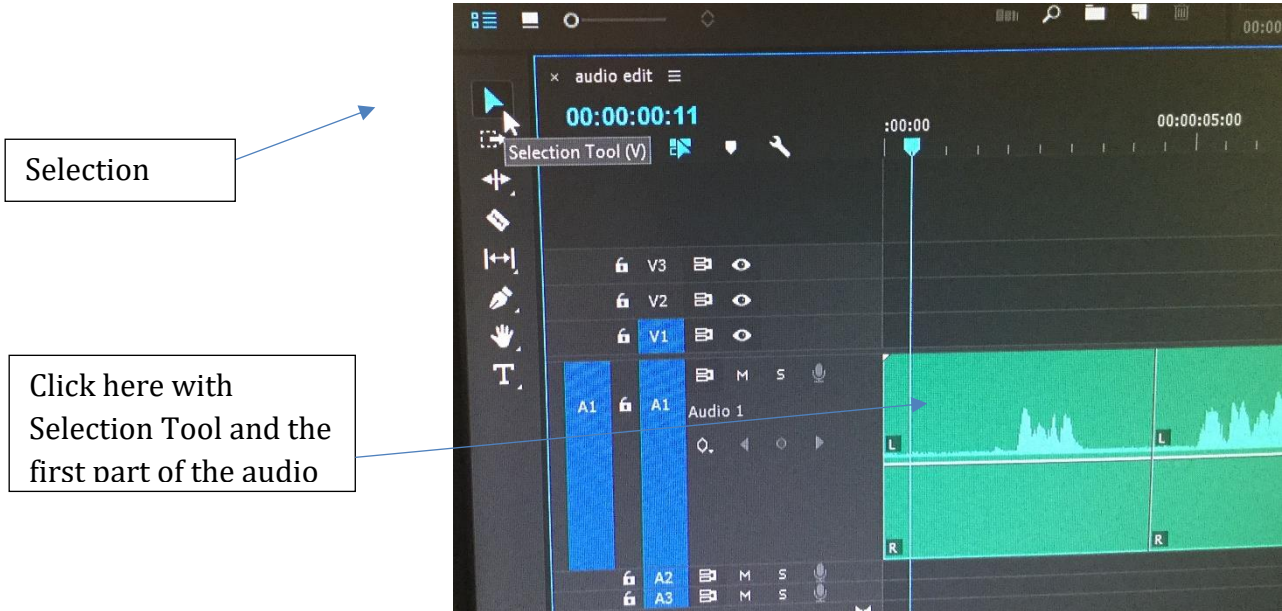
Selection

Click here with Selection Tool and the first part of the audio

× audio edit ≡

00:00:00:11

Selection Tool (V)

:00:00

00:00:05:00

00:00

V3

V2

V1

A1

A1

M

S

Audio 1

L

L

R

R

A2

M

S

A3

M

S